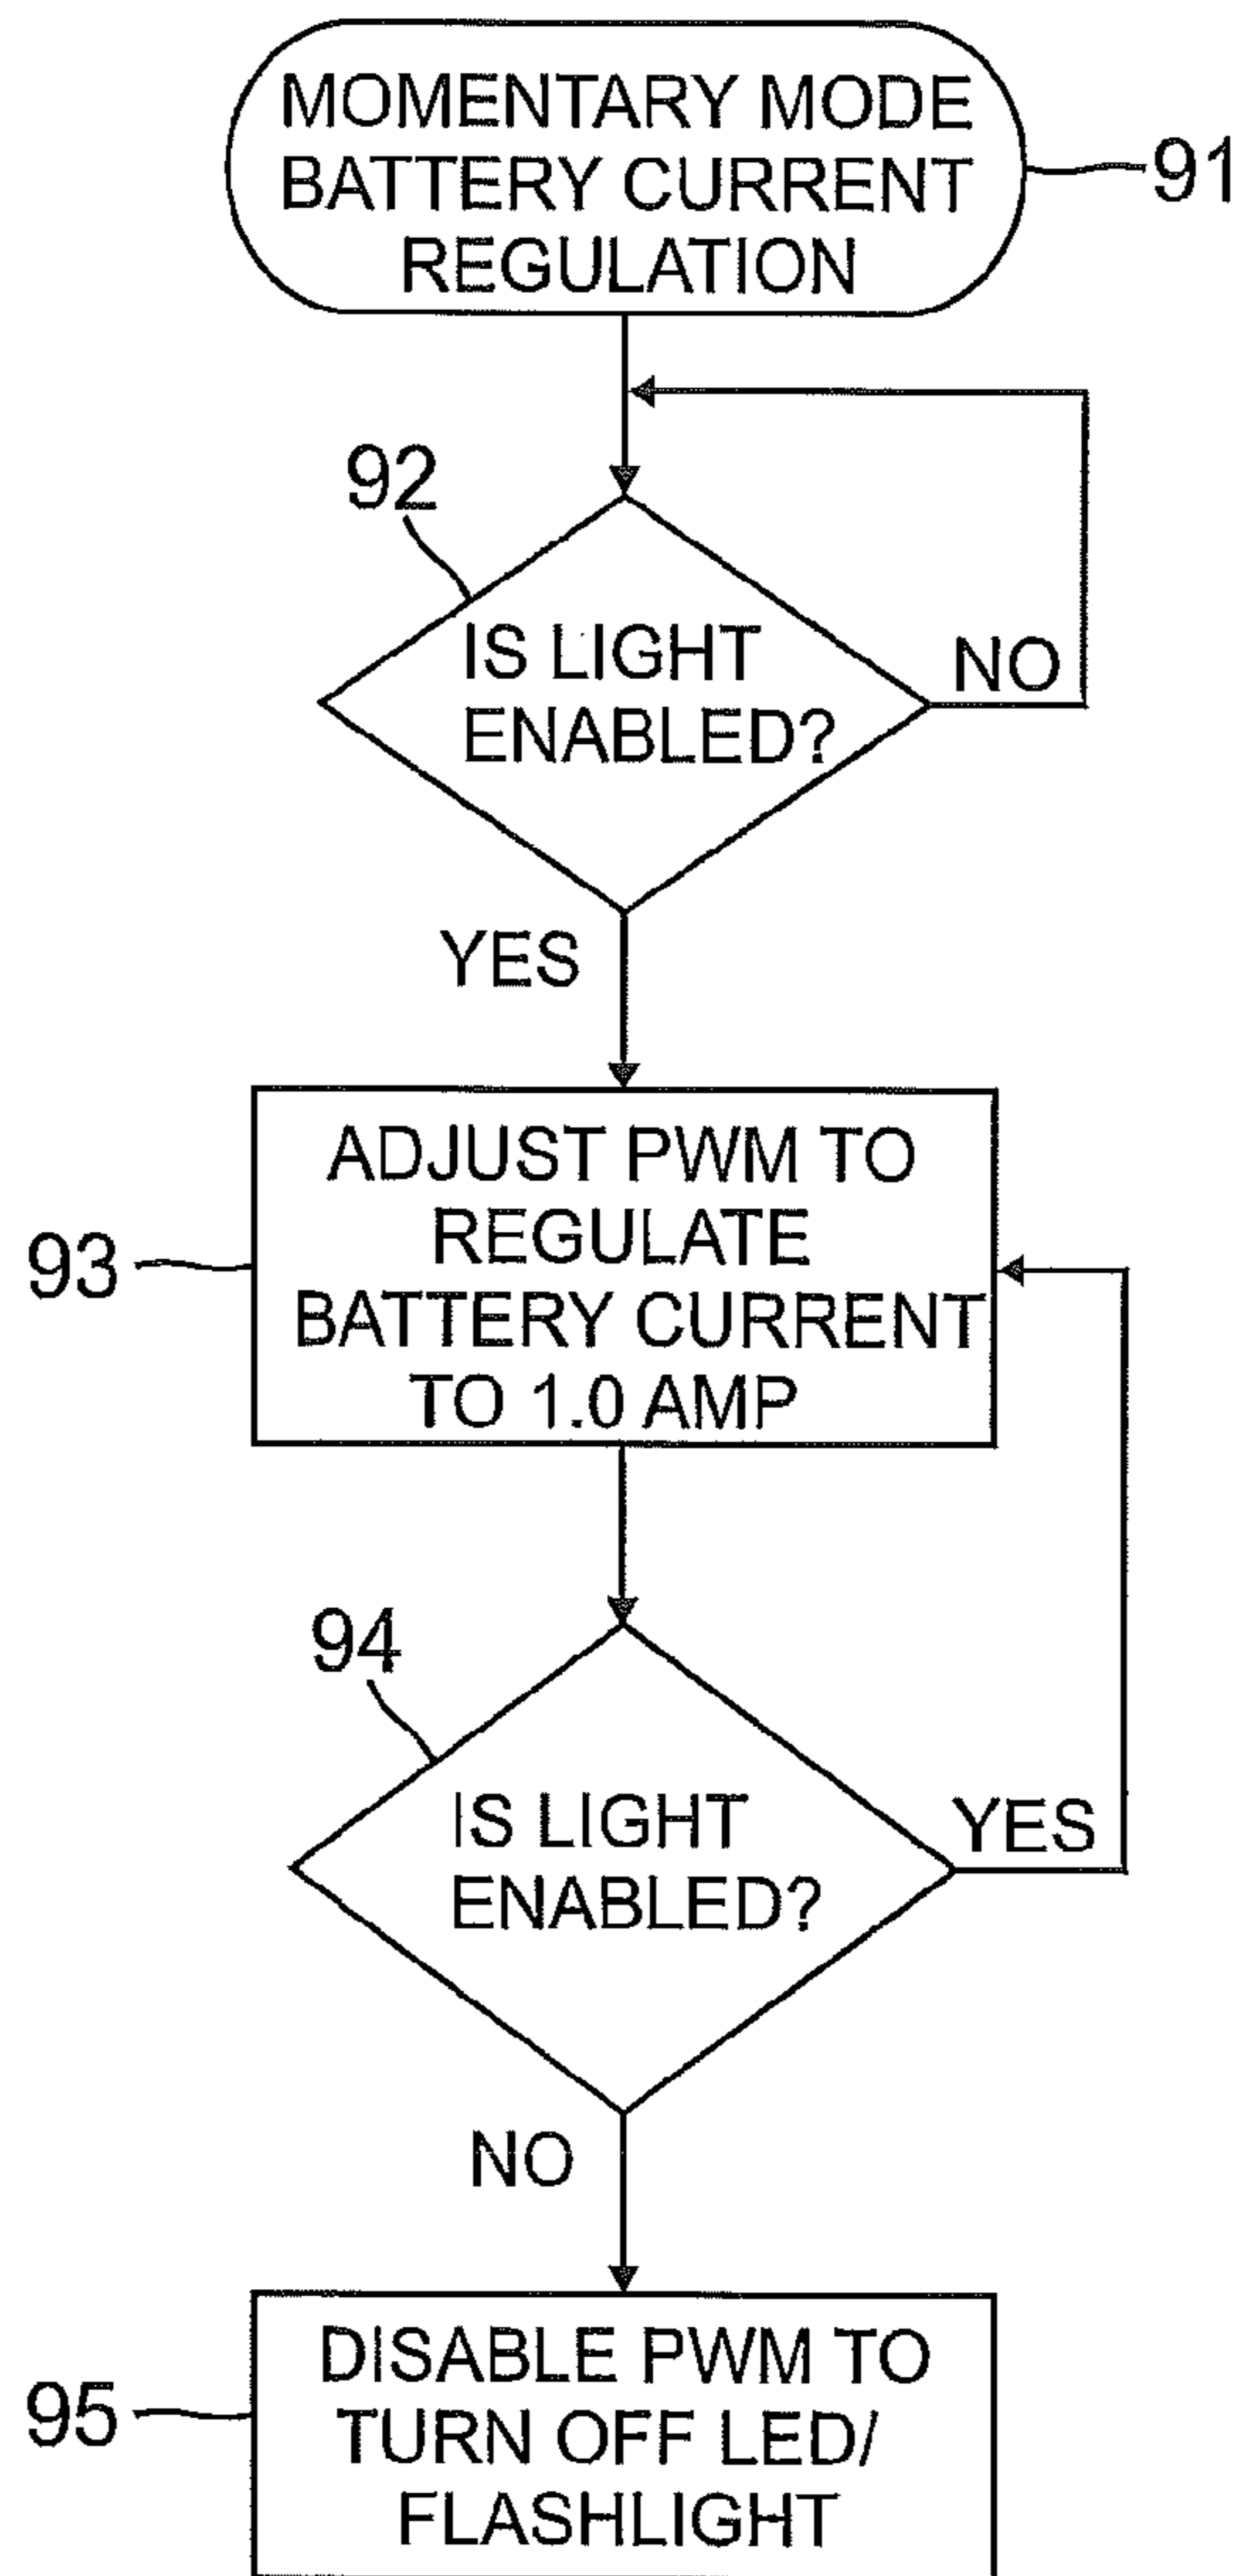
MOMENTARY MODE BATTERY CURRENT REGULATION

91

92

IS LIGHT ENABLED?

NO

YES

93

ADJUST PWM TO REGULATE BATTERY CURRENT TO 1.0 AMP

94

IS LIGHT ENABLED?

YES

NO

95

DISABLE PWM TO TURN OFF LED/ FLASHLIGHT